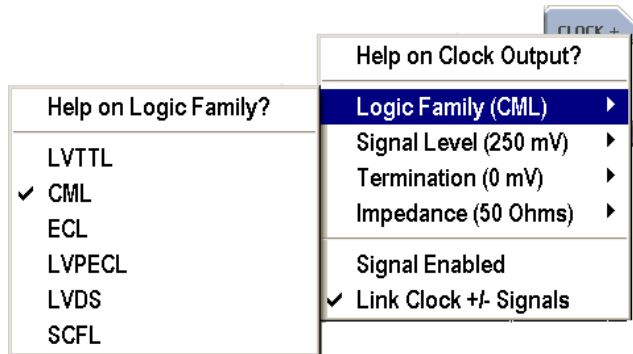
CLOCK +

Help on Clock Output?

Logic Family (CML)
Signal Level (250 mV)
Termination (0 mV)
Impedance (50 Ohms)

Signal Enabled
✔ Link Clock +/- Signals

Help on Logic Family?

LVTTL
✔ CML
ECL
LVPECL
LVDS
SCFL